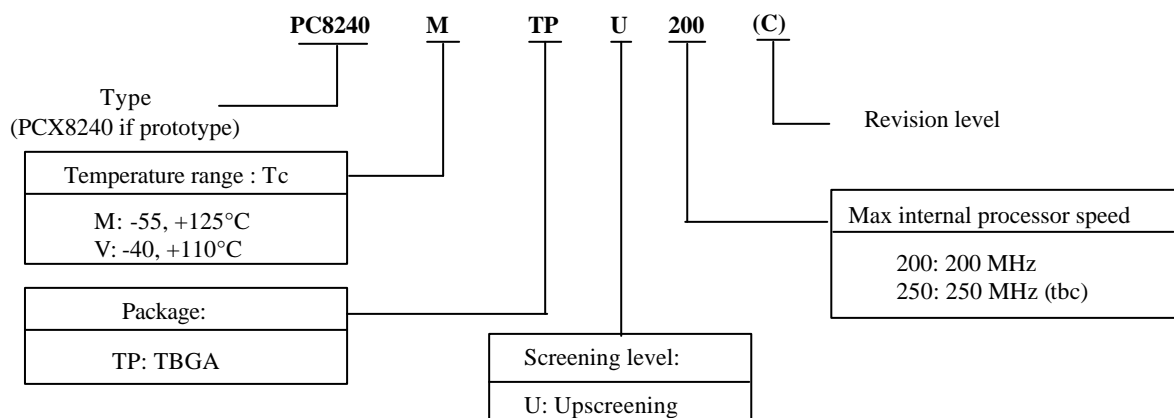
PC8240 M TP U 200 (C)

Type
(PCX8240 if prototype)

Revision level

Temperature range : Tc

M: -55, +125°C
V: -40, +110°C

Max internal processor speed

200: 200 MHz
250: 250 MHz (tbc)

Package:

TP: TBGA

Screening level:

U: Upscreening